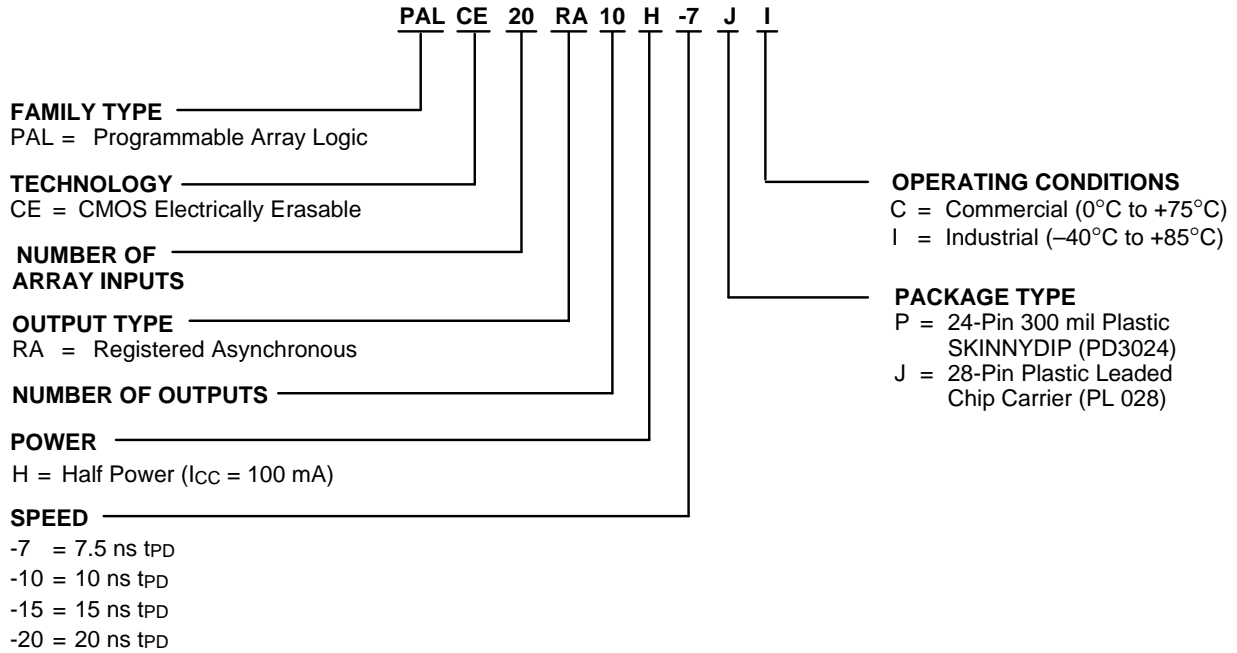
PAL CE 20 RA 10 H -7 J I

FAMILY TYPE
PAL = Programmable Array Logic

TECHNOLOGY
CE = CMOS Electrically Erasable

NUMBER OF ARRAY INPUTS

OUTPUT TYPE
RA = Registered Asynchronous

NUMBER OF OUTPUTS

POWER
H = Half Power ($I_{CC}$ = 100 mA)

SPEED
-7 = 7.5 ns $t_{PD}$
-10 = 10 ns $t_{PD}$
-15 = 15 ns $t_{PD}$
-20 = 20 ns $t_{PD}$

OPERATING CONDITIONS
C = Commercial (0°C to +75°C)
I = Industrial (–40°C to +85°C)

PACKAGE TYPE
P = 24-Pin 300 mil Plastic SKINNYDIP (PD3024)
J = 28-Pin Plastic Leaded Chip Carrier (PL 028)